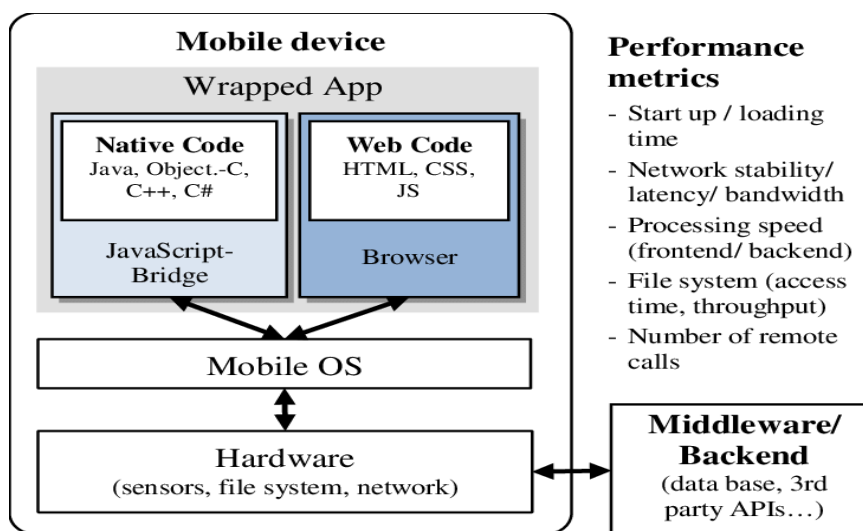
Mobile device

Wrapped App

Native Code
Java, Object.-C, C++, C#

JavaScript-Bridge

Web Code
HTML, CSS, JS

Browser

Mobile OS

Hardware
(sensors, file system, network)

Performance metrics

- Start up / loading time
- Network stability/ latency/ bandwidth
- Processing speed (frontend/ backend)
- File system (access time, throughput)
- Number of remote calls

Middleware/ Backend
(data base, 3rd party APIs…)